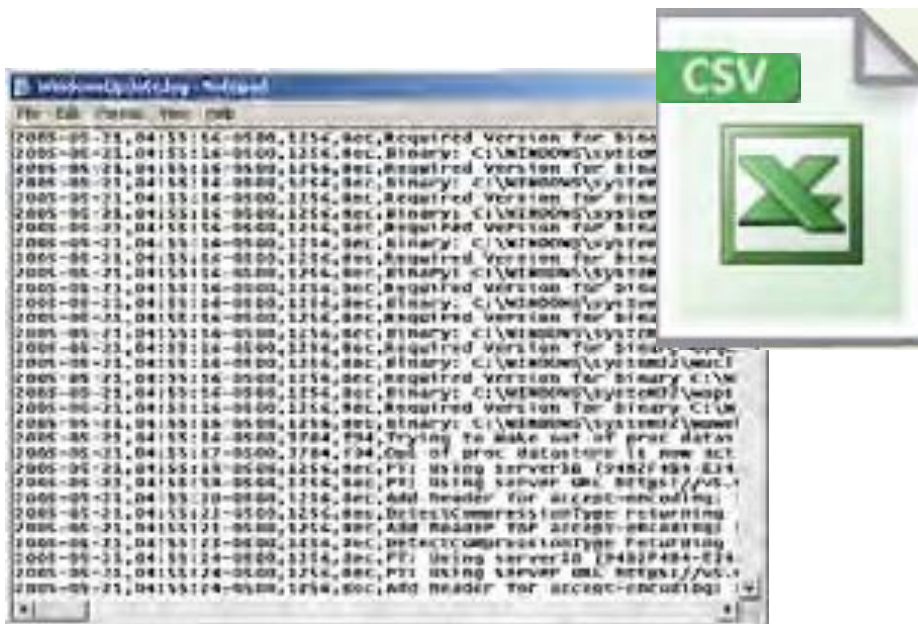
WindowsUpdate.log - Notepad
File Edit Format View Help
2005-05-21,04:55:16-0500,1256,dec,Required Version for Bina
2005-05-21,04:55:16-0500,1256,dec,Binary: C:\WINDOWS\system
2005-05-21,04:55:16-0500,1256,dec,Required Version for Bina
2005-05-21,04:55:16-0500,1256,dec,Binary: C:\WINDOWS\system
2005-05-21,04:55:16-0500,1256,dec,Required Version for Bina
2005-05-21,04:55:16-0500,1256,dec,Binary: C:\WINDOWS\system
2005-05-21,04:55:16-0500,1256,dec,Required Version for Bina
2005-05-21,04:55:16-0500,1256,dec,Binary: C:\WINDOWS\system
2005-05-21,04:55:16-0500,1256,dec,Required Version for Bina
2005-05-21,04:55:16-0500,1256,dec,Binary: C:\WINDOWS\system
2005-05-21,04:55:16-0500,1256,dec,Required Version for Bina
2005-05-21,04:55:16-0500,1256,dec,Binary: C:\WINDOWS\system
2005-05-21,04:55:16-0500,1256,dec,Required Version for Bina
2005-05-21,04:55:16-0500,1256,dec,Binary: C:\WINDOWS\system
2005-05-21,04:55:16-0500,1256,dec,Required Version for Bina
2005-05-21,04:55:16-0500,1256,dec,Binary: C:\WINDOWS\system32\wuaue
2005-05-21,04:55:16-0500,1256,dec,Required Version for Binary C:\W
2005-05-21,04:55:16-0500,1256,dec,Binary: C:\WINDOWS\system32\wupd
2005-05-21,04:55:16-0500,1256,dec,Required Version for Binary C:\W
2005-05-21,04:55:16-0500,1256,dec,Binary: C:\WINDOWS\system32\wuweb
2005-05-21,04:55:16-0500,3784,794,Trying to make out of proc datas
2005-05-21,04:55:17-0500,3784,794,Out of proc datastore is now act
2005-05-21,04:55:19-0500,1256,dec,PT: Using serverID {7482F4B4-E3
2005-05-21,04:55:19-0500,1256,dec,PT: Using server URL https://v5.
2005-05-21,04:55:20-0500,1256,dec,Add header for accept-encoding:
2005-05-21,04:55:21-0500,1256,dec,DetectCompressionType returning
2005-05-21,04:55:21-0500,1256,dec,Add header for accept-encoding:
2005-05-21,04:55:23-0500,1256,dec,DetectCompressionType returning
2005-05-21,04:55:24-0500,1256,dec,PT: Using serverID {7482F4B4-E3
2005-05-21,04:55:24-0500,1256,dec,PT: Using server URL https://v5.
2005-05-21,04:55:24-0500,1256,dec,Add header for accept-encoding:
CSV